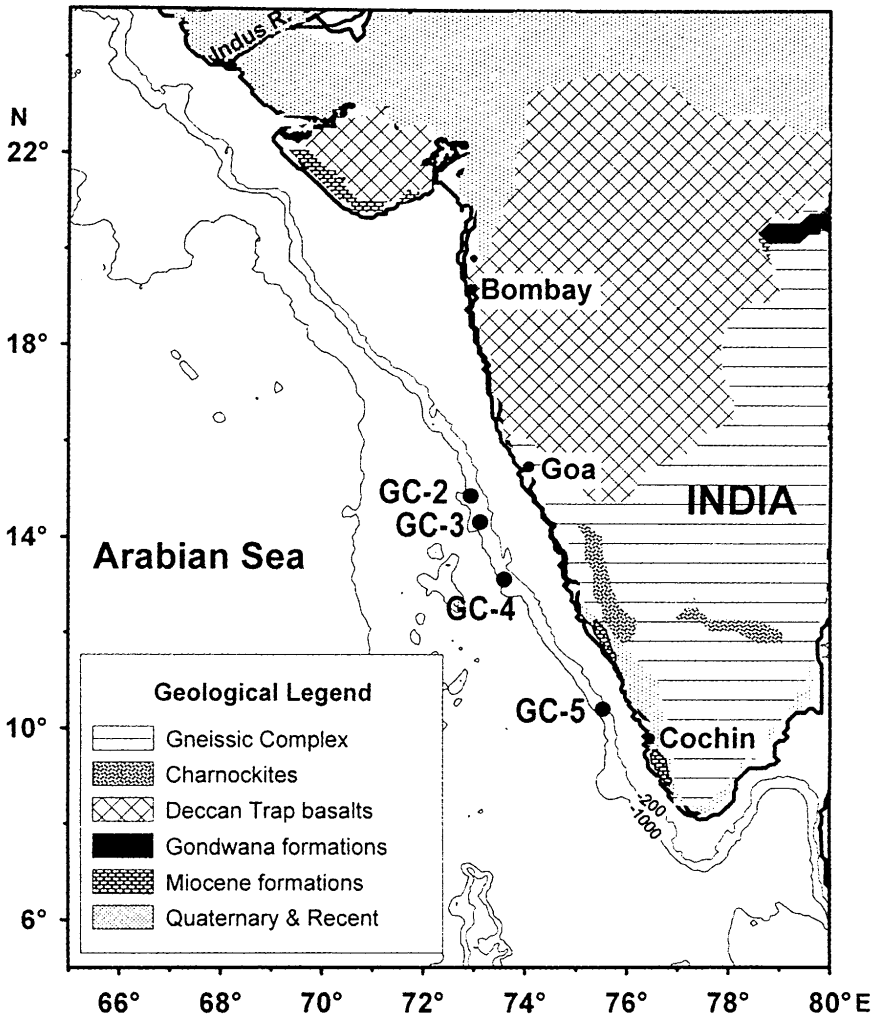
Indus R.

N
22°

Bombay

18°

Goa

GC-2
GC-3

INDIA

14°
Arabian Sea

GC-4

Geological Legend
Gneissic Complex
Charnockites
Deccan Trap basalts
Gondwana formations
Miocene formations
Quaternary & Recent

GC-5
10°
Cochin

-200
-1000

6°

66° 68° 70° 72° 74° 76° 78° 80°E